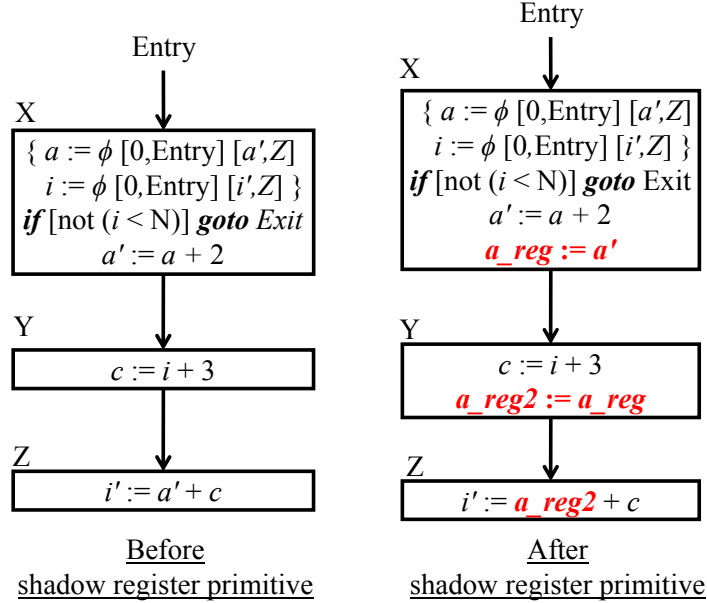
Entry

X

{ $a := \phi$ [0,Entry] [$a'$,$Z$]
$i := \phi$ [0,Entry] [$i'$,$Z$] }
**if** [not ($i$ < N)] **goto** *Exit*
$a' := a + 2$

Y

$c := i + 3$

Z

$i' := a' + c$

Before
shadow register primitive

Entry

X

{ $a := \phi$ [0,Entry] [$a'$,$Z$]
$i := \phi$ [0,Entry] [$i'$,$Z$] }
**if** [not ($i$ < N)] **goto** Exit
$a' := a + 2$
**a_reg := a'**

Y

$c := i + 3$
**a_reg2 := a_reg**

Z

$i'$ := **a_reg2** + $c$

After
shadow register primitive